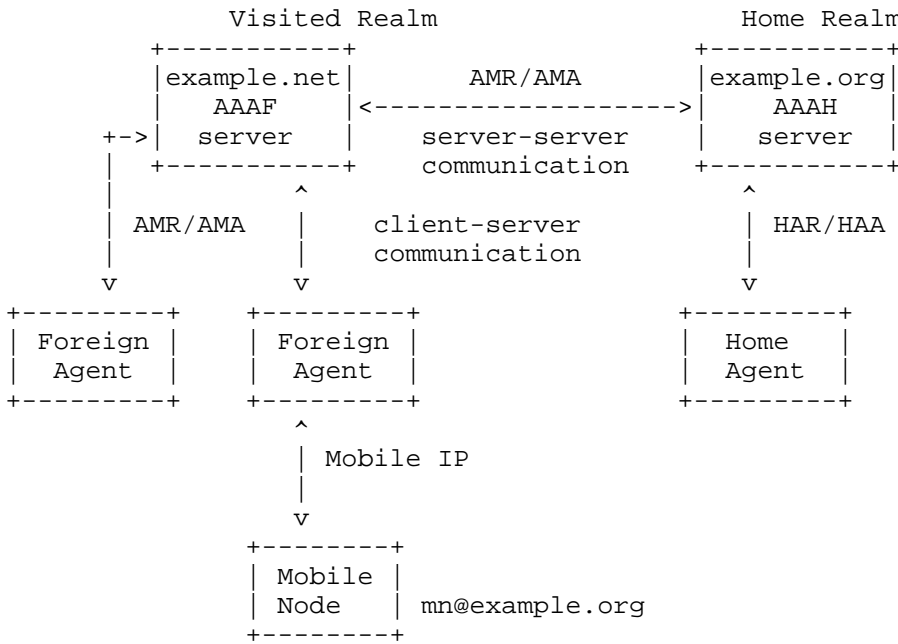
Visited Realm

Home Realm

example.net
AAAF
server

AMR/AMA

server-server
communication

example.org
AAAH
server

AMR/AMA

client-server
communication

HAR/HAA

Foreign
Agent

Foreign
Agent

Home
Agent

Mobile IP

Mobile
Node

mn@example.org